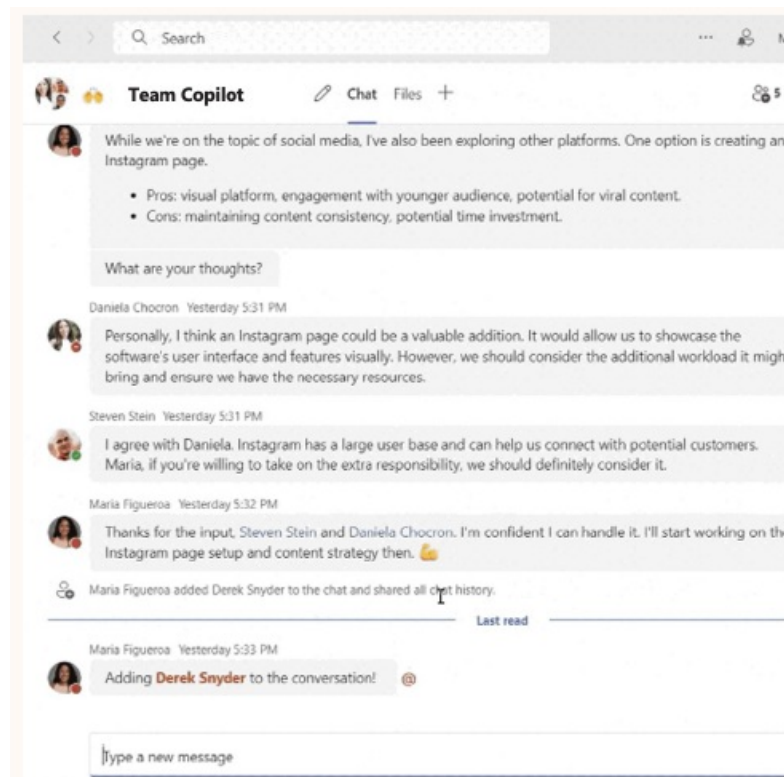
Search

Team Copilot Chat Files +

5

While we're on the topic of social media, I've also been exploring other platforms. One option is creating an Instagram page.

• Pros: visual platform, engagement with younger audience, potential for viral content.
• Cons: maintaining content consistency, potential time investment.

What are your thoughts?

Daniela Chocron Yesterday 5:31 PM

Personally, I think an Instagram page could be a valuable addition. It would allow us to showcase the software's user interface and features visually. However, we should consider the additional workload it migh bring and ensure we have the necessary resources.

Steven Stein Yesterday 5:31 PM

I agree with Daniela. Instagram has a large user base and can help us connect with potential customers. Maria, if you're willing to take on the extra responsibility, we should definitely consider it.

Maria Figueroa Yesterday 5:32 PM

Thanks for the input, Steven Stein and Daniela Chocron. I'm confident I can handle it. I'll start working on th Instagram page setup and content strategy then.

Maria Figueroa added Derek Snyder to the chat and shared all chat history.

Last read

Maria Figueroa Yesterday 5:33 PM

Adding Derek Snyder to the conversation!

Type a new message